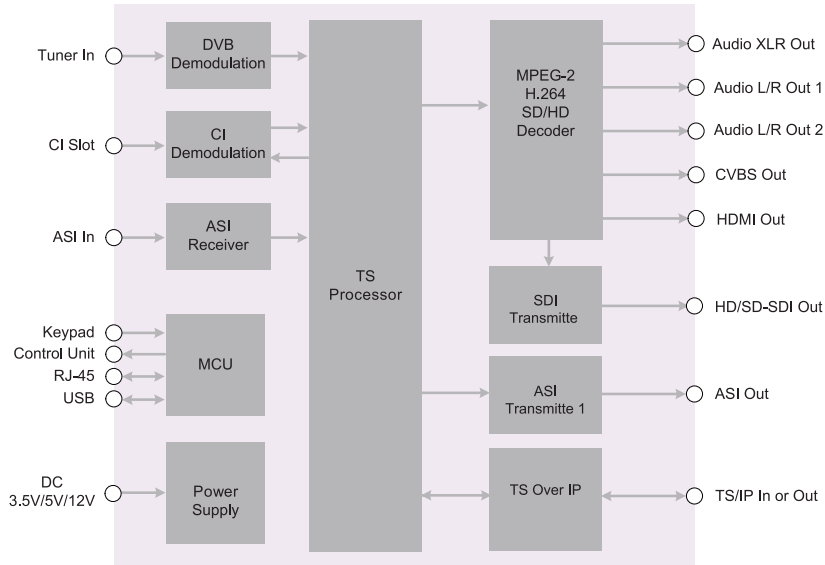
Tuner In

CI Slot

ASI In

Keypad

Control Unit

RJ-45

USB

DC 3.5V/5V/12V

DVB Demodulation

CI Demodulation

ASI Receiver

MCU

Power Supply

TS Processor

MPEG-2 H.264 SD/HD Decoder

SDI Transmitte

ASI Transmitte 1

TS Over IP

Audio XLR Out

Audio L/R Out 1

Audio L/R Out 2

CVBS Out

HDMI Out

HD/SD-SDI Out

ASI Out

TS/IP In or Out